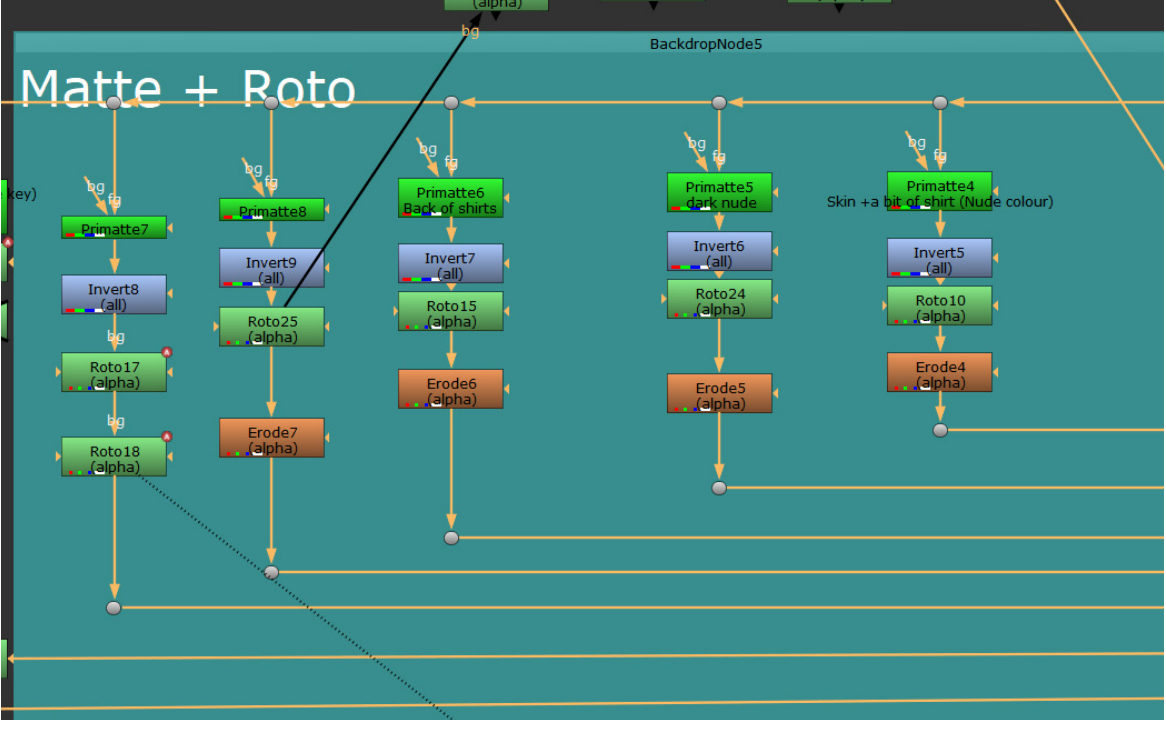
(alpha)
bg
BackdropNode5
Matte + Roto
key)
bg
fg
Primatte7
Invert8
(all)
bg
Roto17
(alpha)
bg
Roto18
(alpha)
bg
fg
Primatte8
Invert9
(all)
Roto25
(alpha)
Erode7
(alpha)
bg
fg
Primatte6
Back of shirts
Invert7
(all)
Roto15
(alpha)
Erode6
(alpha)
bg
fg
Primatte5
dark nude
Invert6
(all)
Roto24
(alpha)
Erode5
(alpha)
bg
fg
Primatte4
Skin +a bit of shirt (Nude colour)
Invert5
(all)
Roto10
(alpha)
Erode4
(alpha)